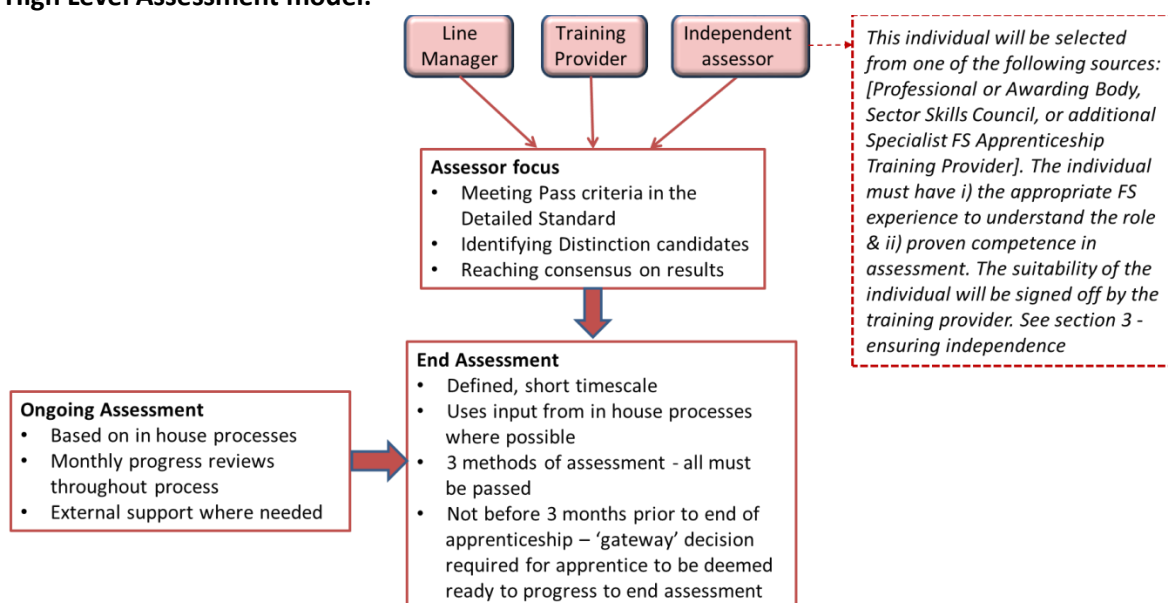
High Level Assessment model:

Line Manager

Training Provider

Independent assessor

This individual will be selected from one of the following sources: [Professional or Awarding Body, Sector Skills Council, or additional Specialist FS Apprenticeship Training Provider]. The individual must have i) the appropriate FS experience to understand the role & ii) proven competence in assessment. The suitability of the individual will be signed off by the training provider. See section 3 - ensuring independence

Assessor focus
- Meeting Pass criteria in the Detailed Standard
- Identifying Distinction candidates
- Reaching consensus on results

End Assessment
- Defined, short timescale
- Uses input from in house processes where possible
- 3 methods of assessment - all must be passed
- Not before 3 months prior to end of apprenticeship – 'gateway' decision required for apprentice to be deemed ready to progress to end assessment

Ongoing Assessment
- Based on in house processes
- Monthly progress reviews throughout process
- External support where needed